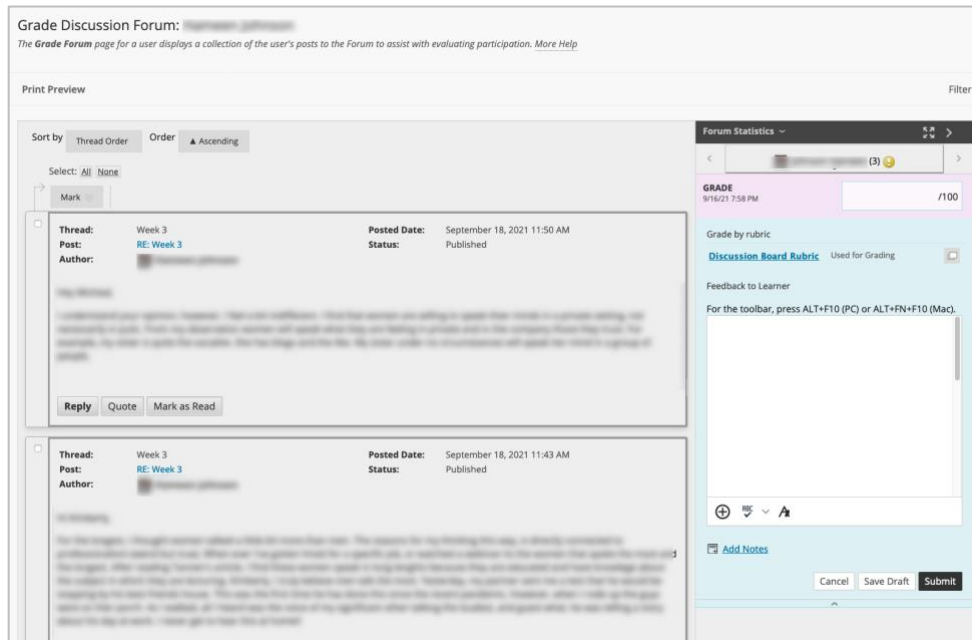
Grade Discussion Forum: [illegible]

The **Grade Forum** page for a user displays a collection of the user's posts to the Forum to assist with evaluating participation. More Help

Print Preview

Filter

Sort by Thread Order Order ▲ Ascending

Select: All None

Mark

Thread: Week 3
Post: RE: Week 3
Author: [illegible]

Posted Date: September 18, 2021 11:50 AM
Status: Published

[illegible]

Reply Quote Mark as Read

Thread: Week 3
Post: RE: Week 3
Author: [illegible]

Posted Date: September 18, 2021 11:43 AM
Status: Published

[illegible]

Forum Statistics

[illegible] (3)

GRADE
9/16/21 7:58 PM

/100

Grade by rubric

Discussion Board Rubric Used for Grading

Feedback to Learner

For the toolbar, press ALT+F10 (PC) or ALT+FN+F10 (Mac).

Add Notes

Cancel Save Draft Submit